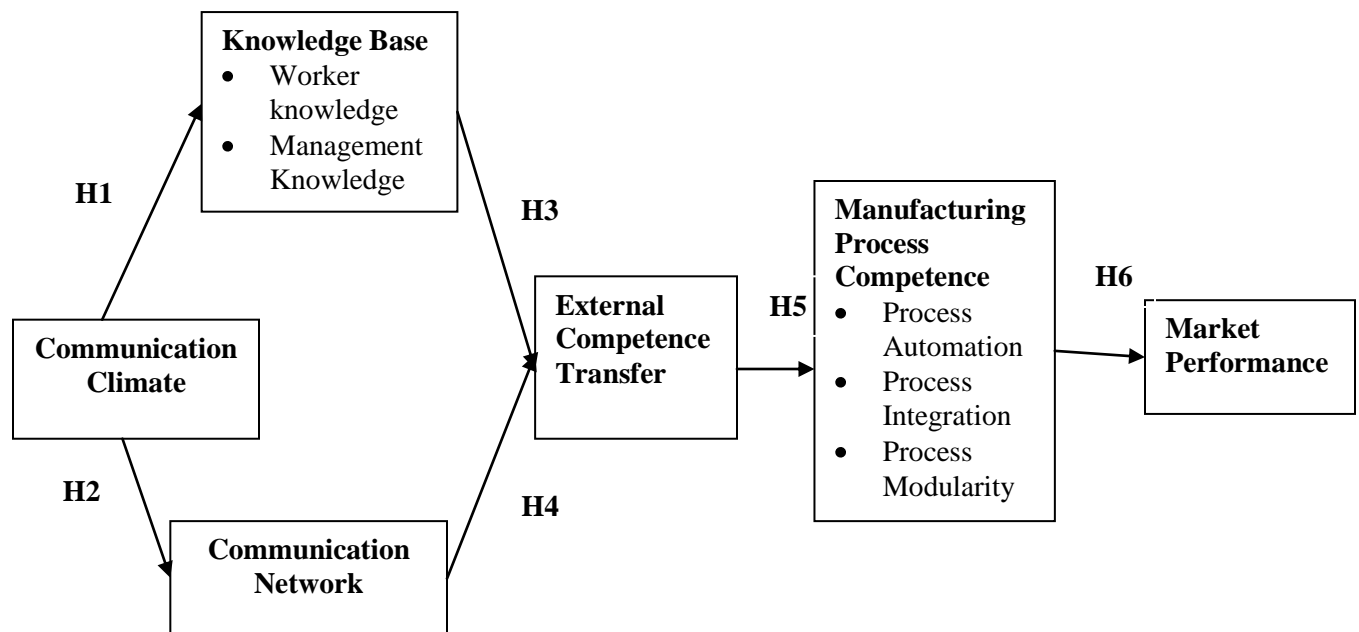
**Knowledge Base**
- Worker knowledge
- Management Knowledge

H1

H3

**Manufacturing Process Competence**
- Process Automation
- Process Integration
- Process Modularity

H6

**External Competence Transfer**

H5

**Market Performance**

**Communication Climate**

H2

H4

**Communication Network**